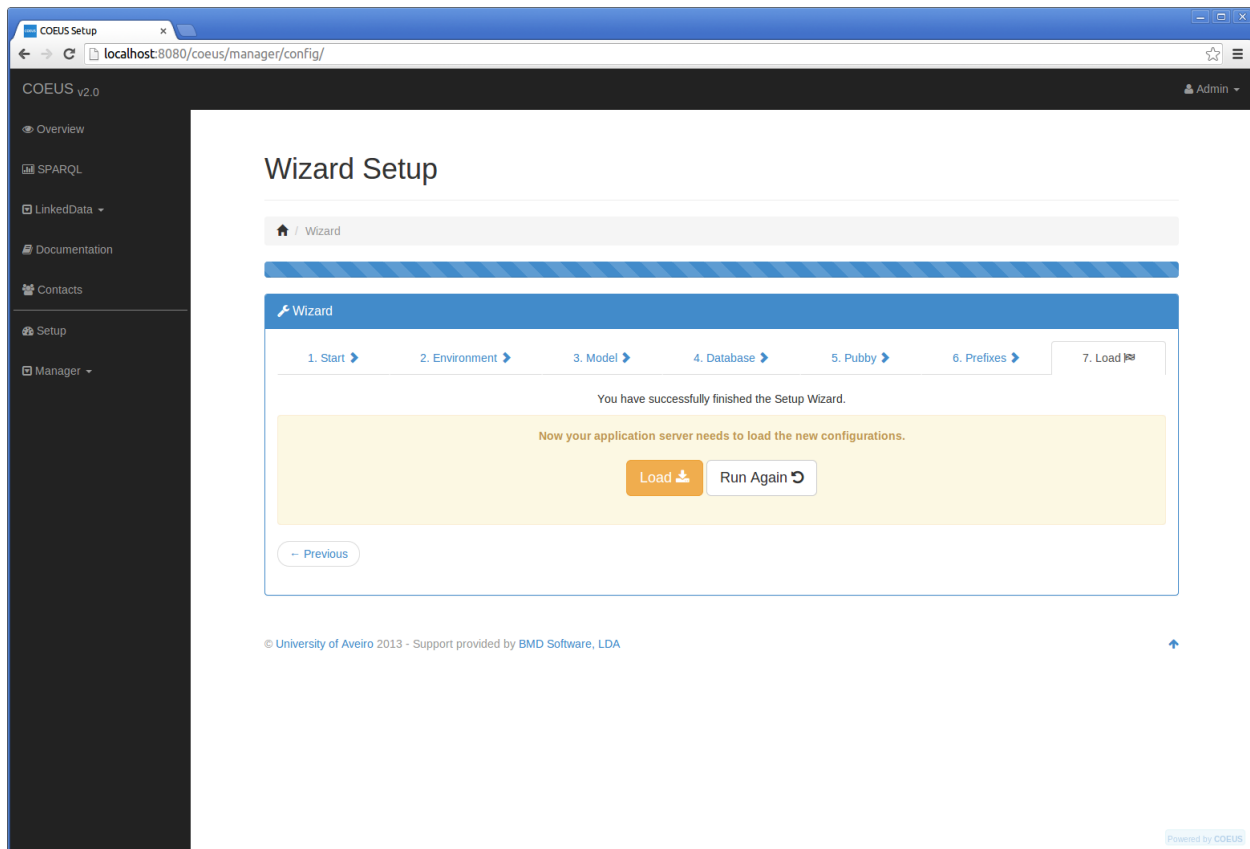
COEUS Setup ×

localhost:8080/coeus/manager/config/

COEUS v2.0

Admin

Overview

SPARQL

LinkedData

Documentation

Contacts

Setup

Manager

Wizard Setup

Wizard

Wizard

1. Start

2. Environment

3. Model

4. Database

5. Pubby

6. Prefixes

7. Load

You have successfully finished the Setup Wizard.

Now your application server needs to load the new configurations.

Load

Run Again

← Previous

© University of Aveiro 2013 - Support provided by BMD Software, LDA

Powered by COEUS